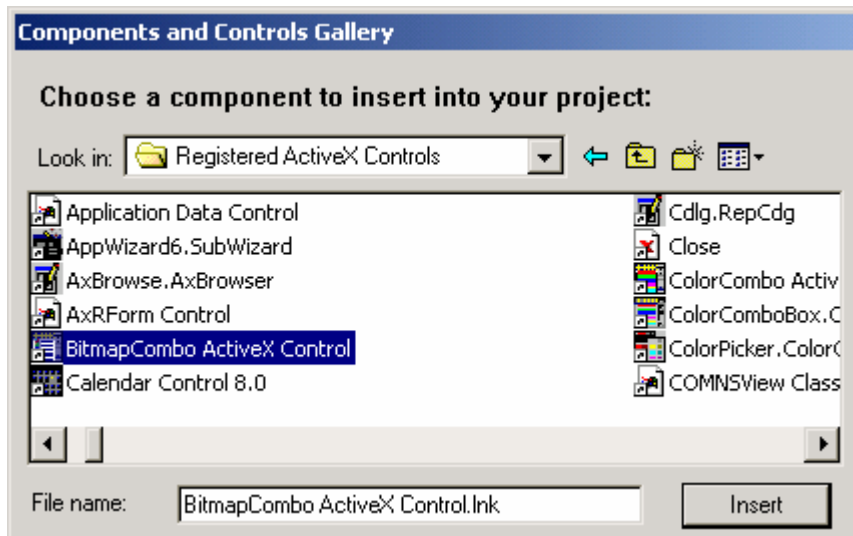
Components and Controls Gallery

Choose a component to insert into your project:

Look in: Registered ActiveX Controls

Application Data Control
AppWizard6.SubWizard
AxBrowse.AxBrowser
AxRForm Control
BitmapCombo ActiveX Control
Calendar Control 8.0

Cdlg.RepCdg
Close
ColorCombo Activ
ColorComboBox.C
ColorPicker.ColorC
COMNSView Class

File name: BitmapCombo ActiveX Control.lnk

Insert